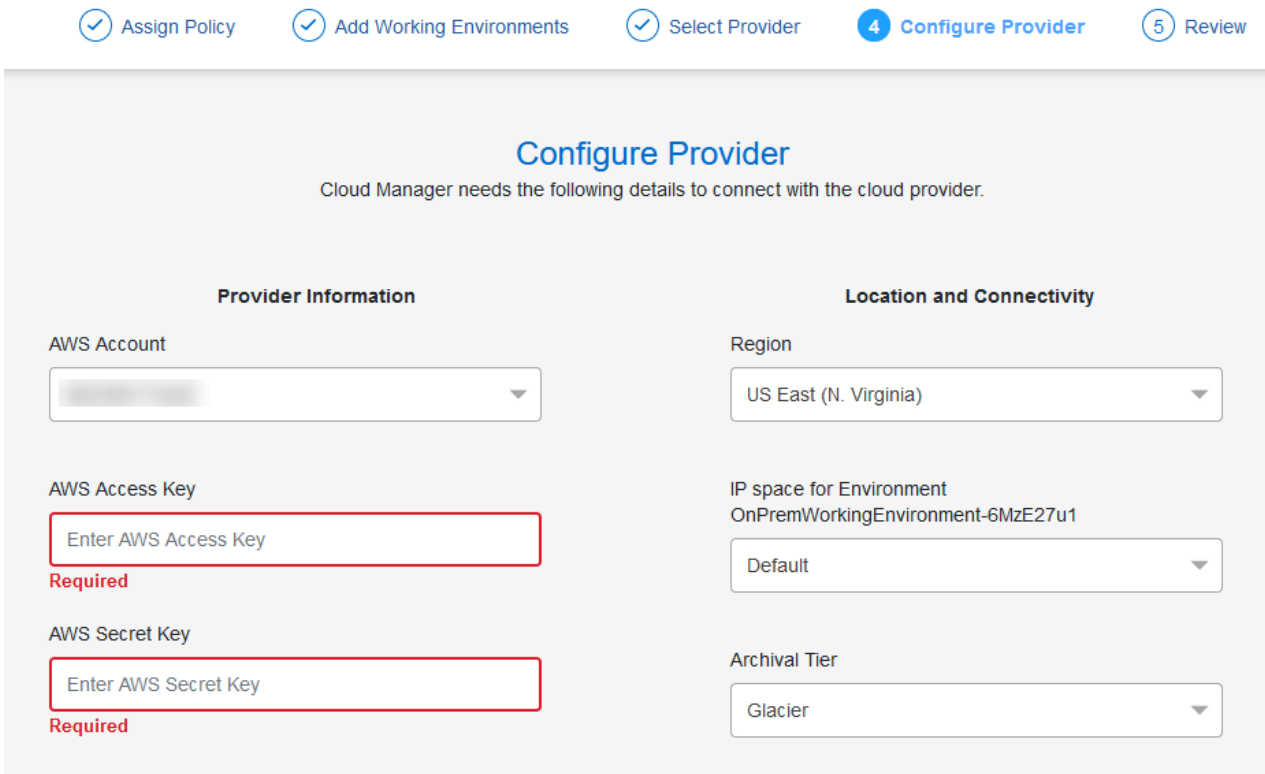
Assign Policy Add Working Environments Select Provider 4 Configure Provider 5 Review

Configure Provider
Cloud Manager needs the following details to connect with the cloud provider.

Provider Information

AWS Account
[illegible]

AWS Access Key
Enter AWS Access Key
Required

AWS Secret Key
Enter AWS Secret Key
Required

Location and Connectivity

Region
US East (N. Virginia)

IP space for Environment OnPremWorkingEnvironment-6MzE27u1
Default

Archival Tier
Glacier